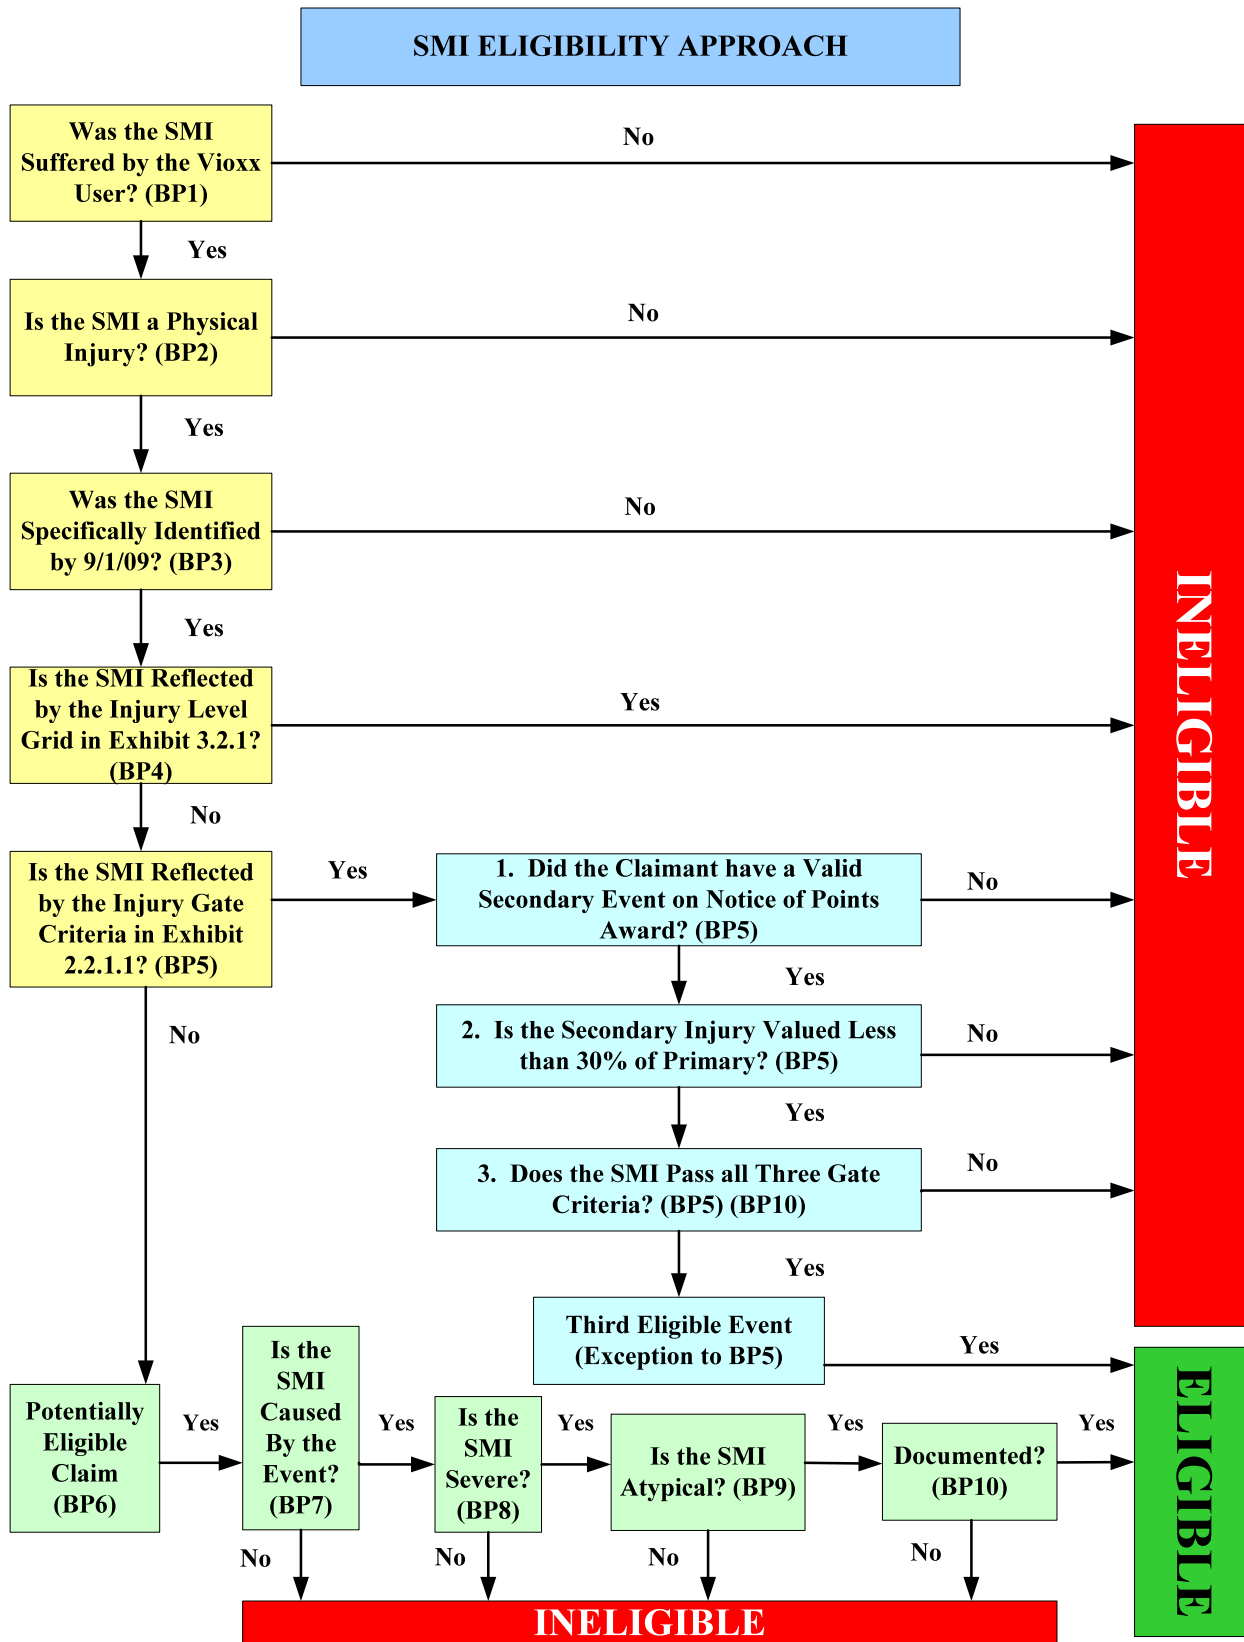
SMI ELIGIBILITY APPROACH

Was the SMI Suffered by the Vioxx User? (BP1)

No

Yes

Is the SMI a Physical Injury? (BP2)

No

Yes

Was the SMI Specifically Identified by 9/1/09? (BP3)

No

Yes

Is the SMI Reflected by the Injury Level Grid in Exhibit 3.2.1? (BP4)

Yes

No

Is the SMI Reflected by the Injury Gate Criteria in Exhibit 2.2.1.1? (BP5)

Yes

1. Did the Claimant have a Valid Secondary Event on Notice of Points Award? (BP5)

No

Yes

2. Is the Secondary Injury Valued Less than 30% of Primary? (BP5)

No

Yes

3. Does the SMI Pass all Three Gate Criteria? (BP5) (BP10)

No

Yes

Third Eligible Event (Exception to BP5)

Yes

INELIGIBLE

No

Potentially Eligible Claim (BP6)

Yes

Is the SMI Caused By the Event? (BP7)

Yes

Is the SMI Severe? (BP8)

Yes

Is the SMI Atypical? (BP9)

Yes

Documented? (BP10)

Yes

ELIGIBLE

No

No

No

No

INELIGIBLE